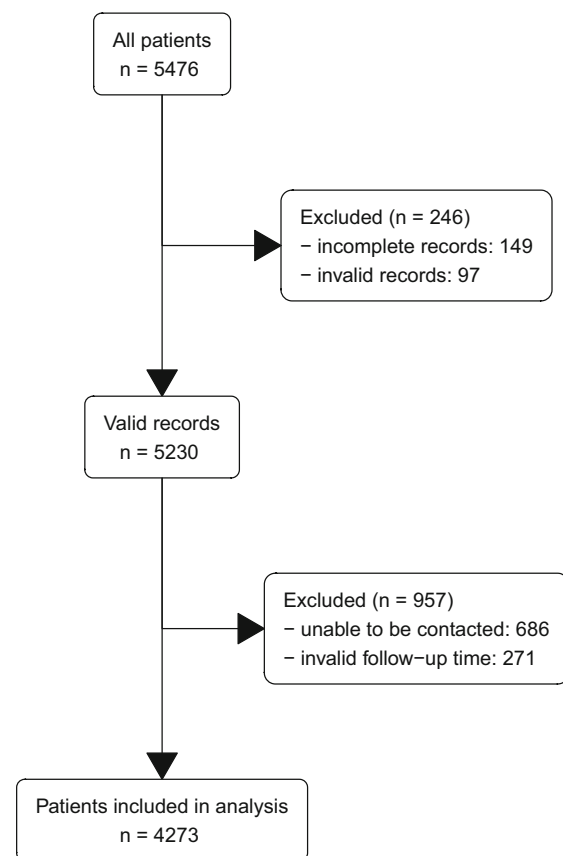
All patients
n = 5476

Excluded (n = 246)
− incomplete records: 149
− invalid records: 97

Valid records
n = 5230

Excluded (n = 957)
− unable to be contacted: 686
− invalid follow−up time: 271

Patients included in analysis
n = 4273